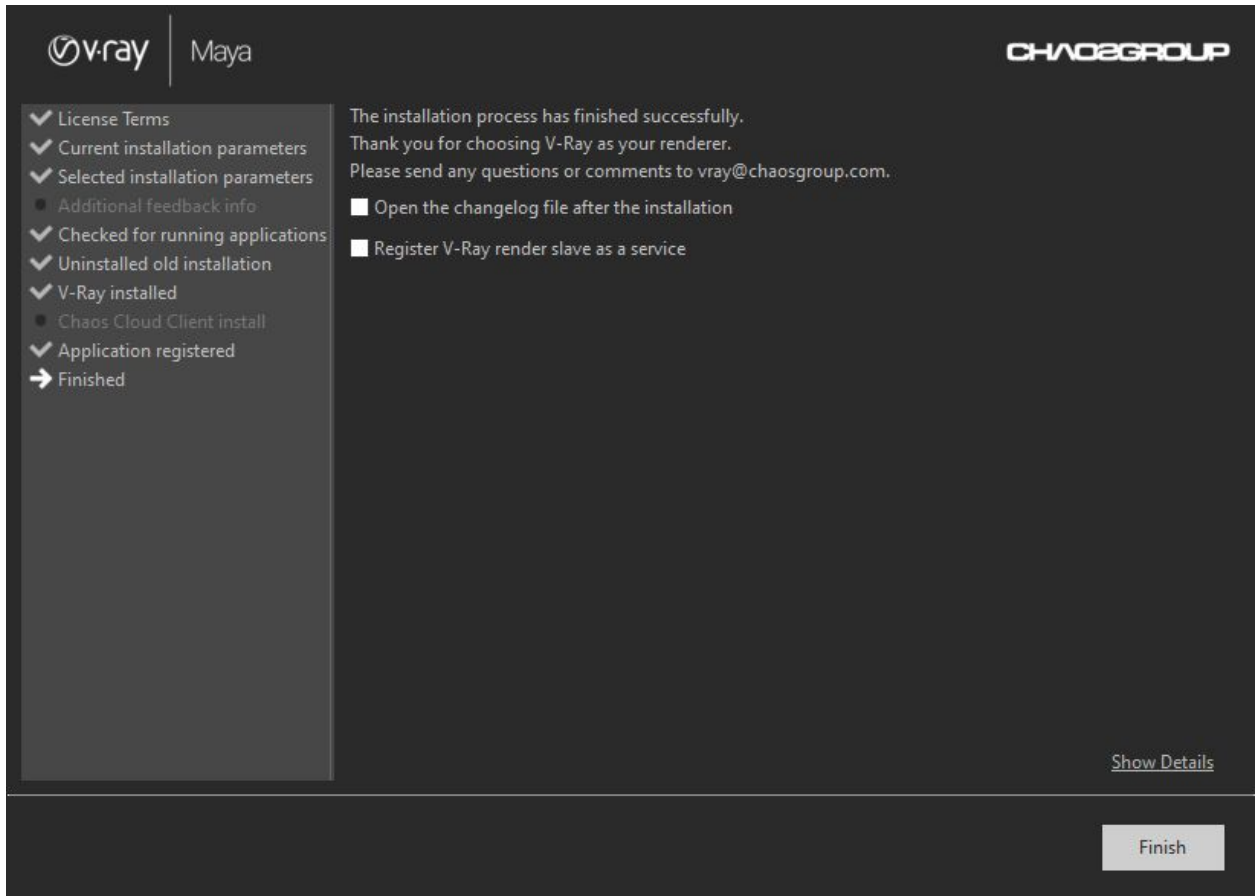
v·ray | Maya

CHAOSGROUP

License Terms
Current installation parameters
Selected installation parameters
Additional feedback info
Checked for running applications
Uninstalled old installation
V-Ray installed
Chaos Cloud Client install
Application registered
Finished

The installation process has finished successfully.
Thank you for choosing V-Ray as your renderer.
Please send any questions or comments to vray@chaosgroup.com.

Open the changelog file after the installation

Register V-Ray render slave as a service

Show Details

Finish